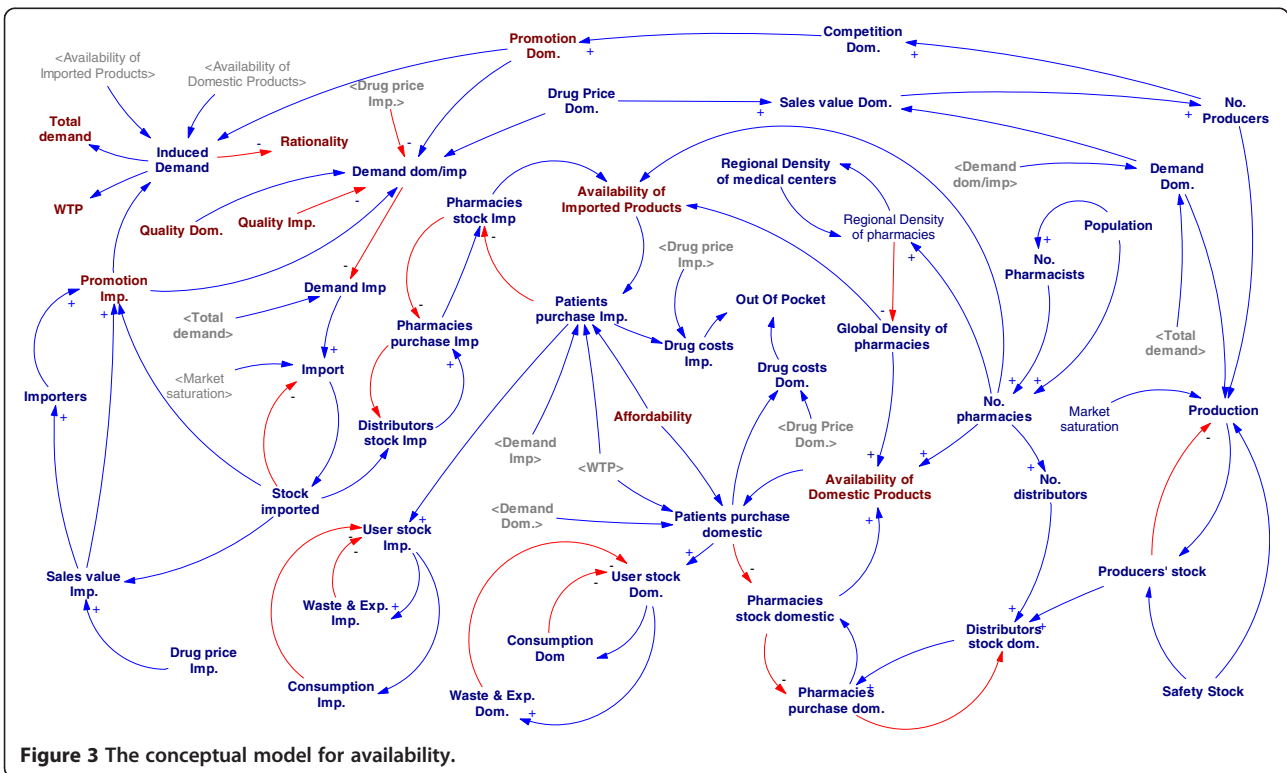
<Availability of Imported Products>

<Availability of Domestic Products>

Promotion Dom.

Competition Dom.

Total demand

Induced Demand

Rationality

<Drug price Imp.>

Drug Price Dom.

Sales value Dom.

No. Producers

WTP

Demand dom/imp

Quality Dom.

Quality Imp.

Pharmacies stock Imp

Availability of Imported Products

Regional Density of medical centers

<Demand dom/imp>

Demand Dom.

Regional Density of pharmacies

Population

No. Pharmacists

Promotion Imp.

Demand Imp

<Drug price Imp.>

<Total demand>

Patients purchase Imp.

Out Of Pocket

Global Density of pharmacies

<Total demand>

Pharmacies purchase Imp

Drug costs Imp.

<Market saturation>

Import

Drug costs Dom.

Importers

Affordability

No. pharmacies

Market saturation

Production

Distributors stock Imp

<Drug Price Dom.>

<Demand Imp>

<WTP>

Availability of Domestic Products

No. distributors

Stock imported

User stock Imp.

<Demand Dom.>

Patients purchase domestic

Sales value Imp.

User stock Dom.

Producers' stock

Waste & Exp. Imp.

Pharmacies stock domestic

Consumption Dom

Distributors stock dom.

Drug price Imp.

Consumption Imp.

Waste & Exp. Dom.

Pharmacies purchase dom.

Safety Stock

Figure 3 The conceptual model for availability.